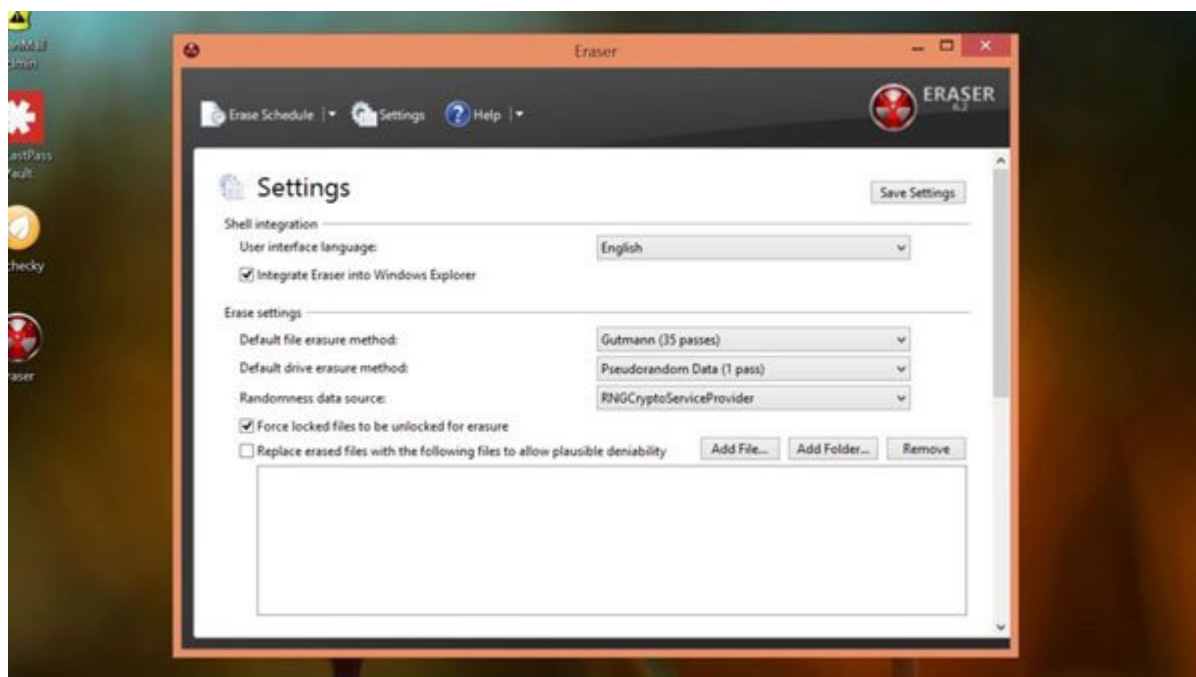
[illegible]
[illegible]

LastPass
Vault

checky

Eraser

Eraser

Erase Schedule

Settings

Help

ERASER
6.2

Settings

Save Settings

Shell integration

User interface language:

English

Integrate Eraser into Windows Explorer

Erase settings

Default file erasure method:

Gutmann (35 passes)

Default drive erasure method:

Pseudorandom Data (1 pass)

Randomness data source:

RNGCryptoServiceProvider

Force locked files to be unlocked for erasure

Replace erased files with the following files to allow plausible deniability

Add File...

Add Folder...

Remove